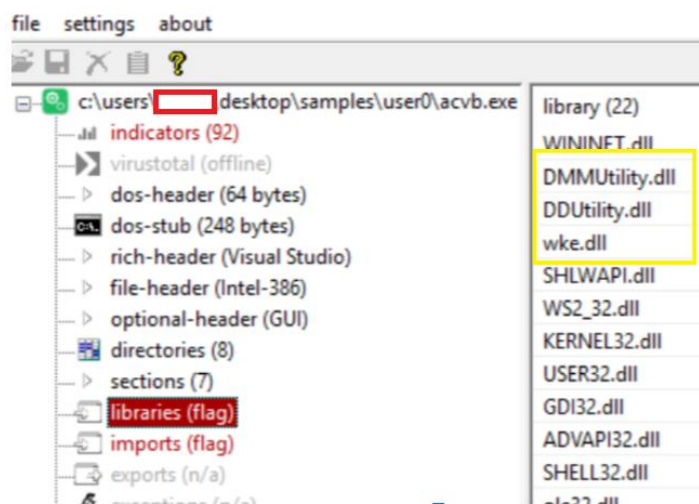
file settings about

c:\users\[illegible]desktop\samples\user0\acvb.exe
indicators (92)
virustotal (offline)
dos-header (64 bytes)
dos-stub (248 bytes)
rich-header (Visual Studio)
file-header (Intel-386)
optional-header (GUI)
directories (8)
sections (7)
libraries (flag)
imports (flag)
exports (n/a)
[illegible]

library (22)
WININET.dll
DMMUtility.dll
DDUtility.dll
wke.dll
SHLWAPI.dll
WS2_32.dll
KERNEL32.dll
USER32.dll
GDI32.dll
ADVAPI32.dll
SHELL32.dll
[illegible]